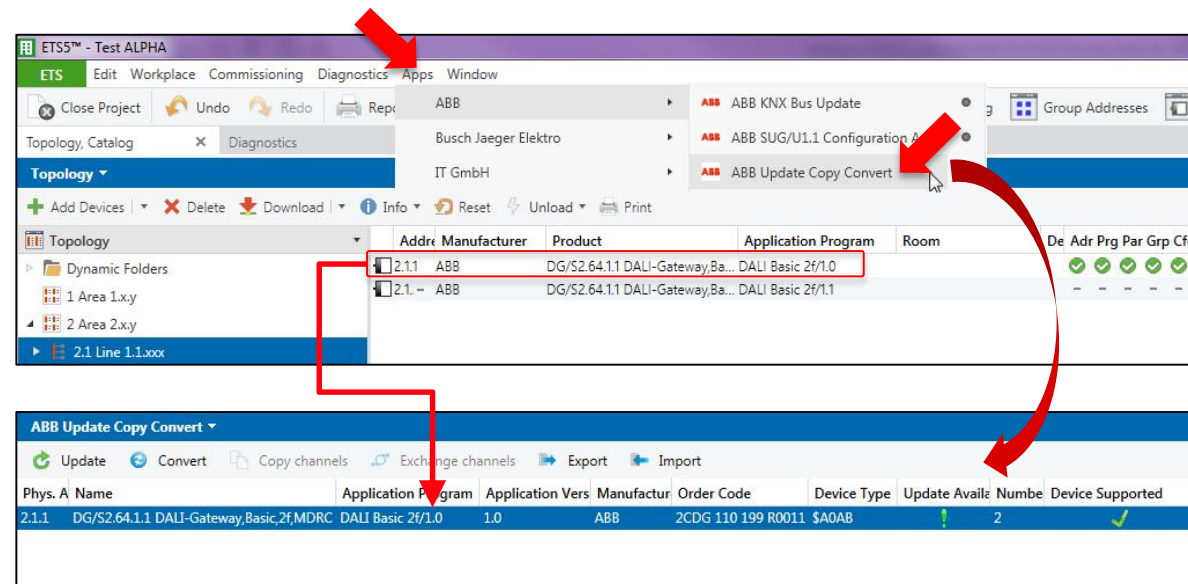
ETS5™ - Test ALPHA

ETS Edit Workplace Commissioning Diagnostics Apps Window

Close Project Undo Redo Repo

ABB
Busch Jaeger Elektro
IT GmbH

ABB KNX Bus Update
ABB SUG/U1.1 Configuration A
ABB Update Copy Convert

g Group Addresses

Topology, Catalog × Diagnostics

Topology ▾

Add Devices ▾ Delete Download ▾ Info ▾ Reset Unload ▾ Print

Topology ▾
Dynamic Folders
1 Area 1.x.y
2 Area 2.x.y
2.1 Line 1.1.xxx

| Addre | Manufacturer | Product | Application Program | Room | De | Adr | Prg | Par | Grp | Cf |
|---|---|---|---|---|---|---|---|---|---|---|
| 2.1.1 | ABB | DG/S2.64.1.1 DALI-Gateway,Ba... | DALI Basic 2f/1.0 | | | | | | | |
| 2.1. – | ABB | DG/S2.64.1.1 DALI-Gateway,Ba... | DALI Basic 2f/1.1 | | | – | – | – | – | – |

ABB Update Copy Convert ▾

Update Convert Copy channels Exchange channels Export Import

| Phys. A | Name | Application Program | Application Vers | Manufactur | Order Code | Device Type | Update Availa | Numbe | Device Supported |
|---|---|---|---|---|---|---|---|---|---|
| 2.1.1 | DG/S2.64.1.1 DALI-Gateway,Basic,2f,MDRC | DALI Basic 2f/1.0 | 1.0 | ABB | 2CDG 110 199 R0011 | $A0AB | ! | 2 | ✓ |